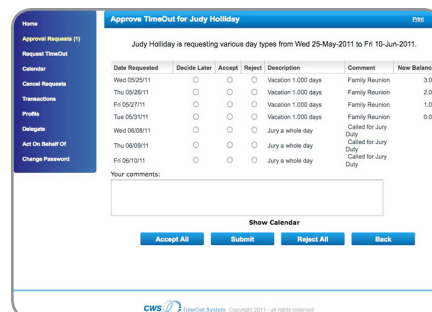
Home
Approval Requests (1)
Request TimeOut
Calendar
Cancel Requests
Transactions
Profile
Delegate
Act On Behalf Of
Change Password

Approve TimeOut for Judy Holliday

Print

Judy Holliday is requesting various day types from Wed 25-May-2011 to Fri 10-Jun-2011.

| Date Requested | Decide Later | Accept | Reject | Description | Comment | New Balanc |
|---|---|---|---|---|---|---|
| Wed 05/25/11 | ○ | ○ | ○ | Vacation 1.000 days | Family Reunion | 3.0 |
| Thu 05/26/11 | ○ | ○ | ○ | Vacation 1.000 days | Family Reunion | 2.0 |
| Fri 05/27/11 | ○ | ○ | ○ | Vacation 1.000 days | Family Reunion | 1.0 |
| Tue 05/31/11 | ○ | ○ | ○ | Vacation 1.000 days | Family Reunion | 0.0 |
| Wed 06/08/11 | ○ | ○ | ○ | Jury a whole day | Called for Jury Duty | |
| Thu 06/09/11 | ○ | ○ | ○ | Jury a whole day | Called for Jury Duty | |
| Fri 06/10/11 | ○ | ○ | ○ | Jury a whole day | Called for Jury Duty | |

Your comments:

Show Calendar

Accept All
Submit
Reject All
Back

CWS TimeOut System Copyright 2011 - all rights reserved